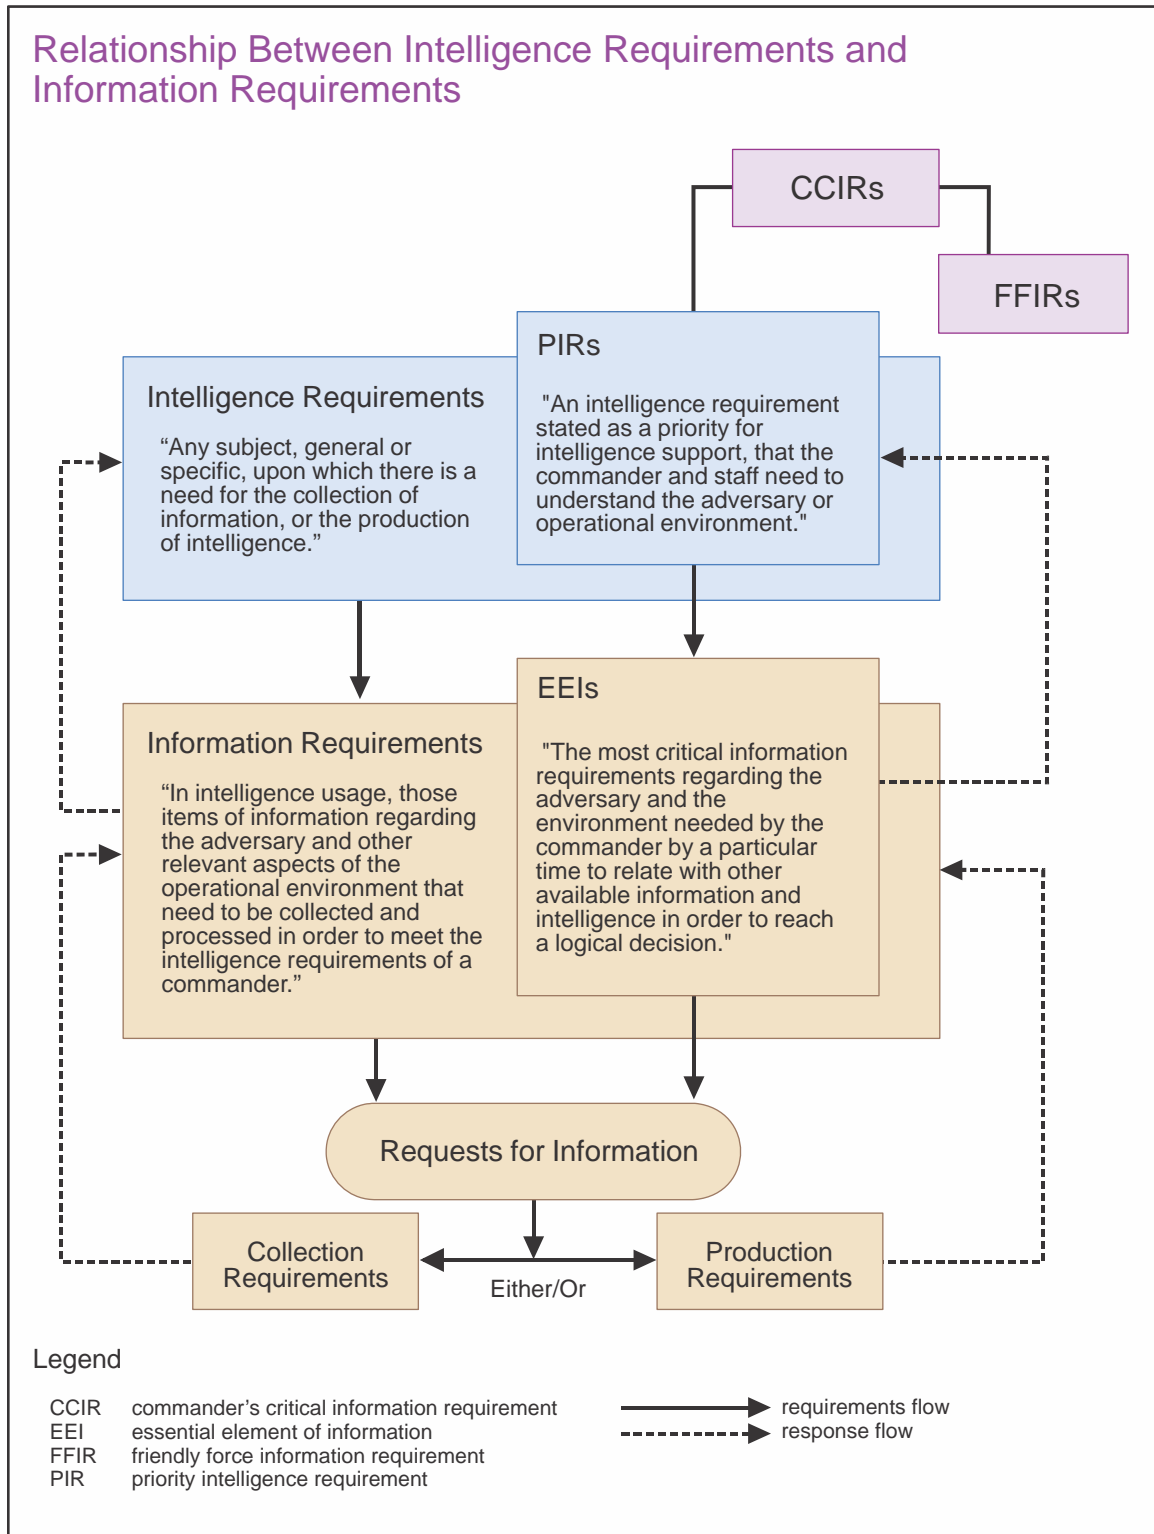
Relationship Between Intelligence Requirements and Information Requirements

CCIRs

FFIRs

PIRs

"An intelligence requirement stated as a priority for intelligence support, that the commander and staff need to understand the adversary or operational environment."

Intelligence Requirements

“Any subject, general or specific, upon which there is a need for the collection of information, or the production of intelligence.”

EEIs

"The most critical information requirements regarding the adversary and the environment needed by the commander by a particular time to relate with other available information and intelligence in order to reach a logical decision."

Information Requirements

“In intelligence usage, those items of information regarding the adversary and other relevant aspects of the operational environment that need to be collected and processed in order to meet the intelligence requirements of a commander.”

Requests for Information

Collection Requirements

Either/Or

Production Requirements

Legend

| | |
|---|---|
| CCIR | commander’s critical information requirement |
| EEI | essential element of information |
| FFIR | friendly force information requirement |
| PIR | priority intelligence requirement |

requirements flow
response flow